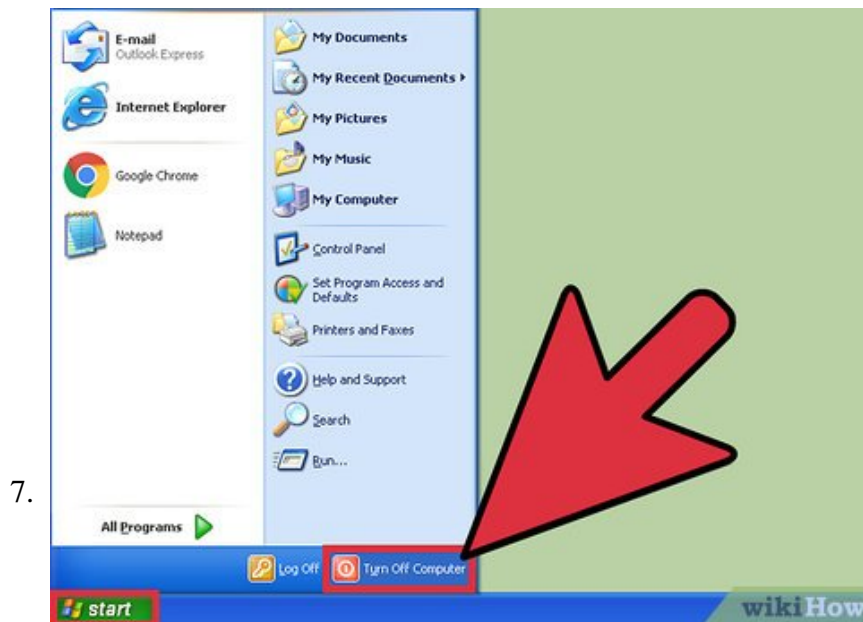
E-mail
Outlook Express

Internet Explorer

Google Chrome

Notepad

My Documents

My Recent Documents ▸

My Pictures

My Music

My Computer

Control Panel

Set Program Access and Defaults

Printers and Faxes

Help and Support

Search

Run...

7.

All Programs

Log Off

Turn Off Computer

start

wikiHow